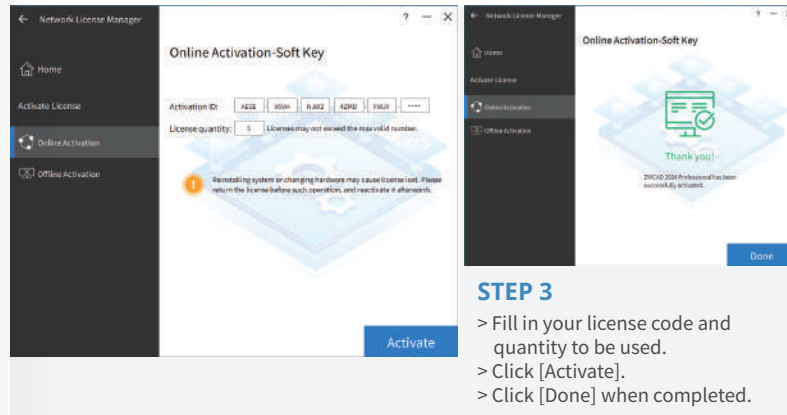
← Network License Manager

? — X

Home

Activate License

Online Activation

Offline Activation

Online Activation-Soft Key

Activation ID: AESE - 9GVH - NJM2 - 42MD - FMUV - •••••

License quantity: 5 Licenses may not exceed the max valid number.

Reinstalling system or changing hardware may cause license lost. Please return the license before such operation, and reactivate it afterwards.

Activate

← Network License Manager

? —

Home

Activate License

Online Activation

Offline Activation

Online Activation-Soft Key

Thank you!

ZWCAD 2024 Professional has been successfully activated.

Done

STEP 3

> Fill in your license code and quantity to be used.
> Click [Activate].
> Click [Done] when completed.